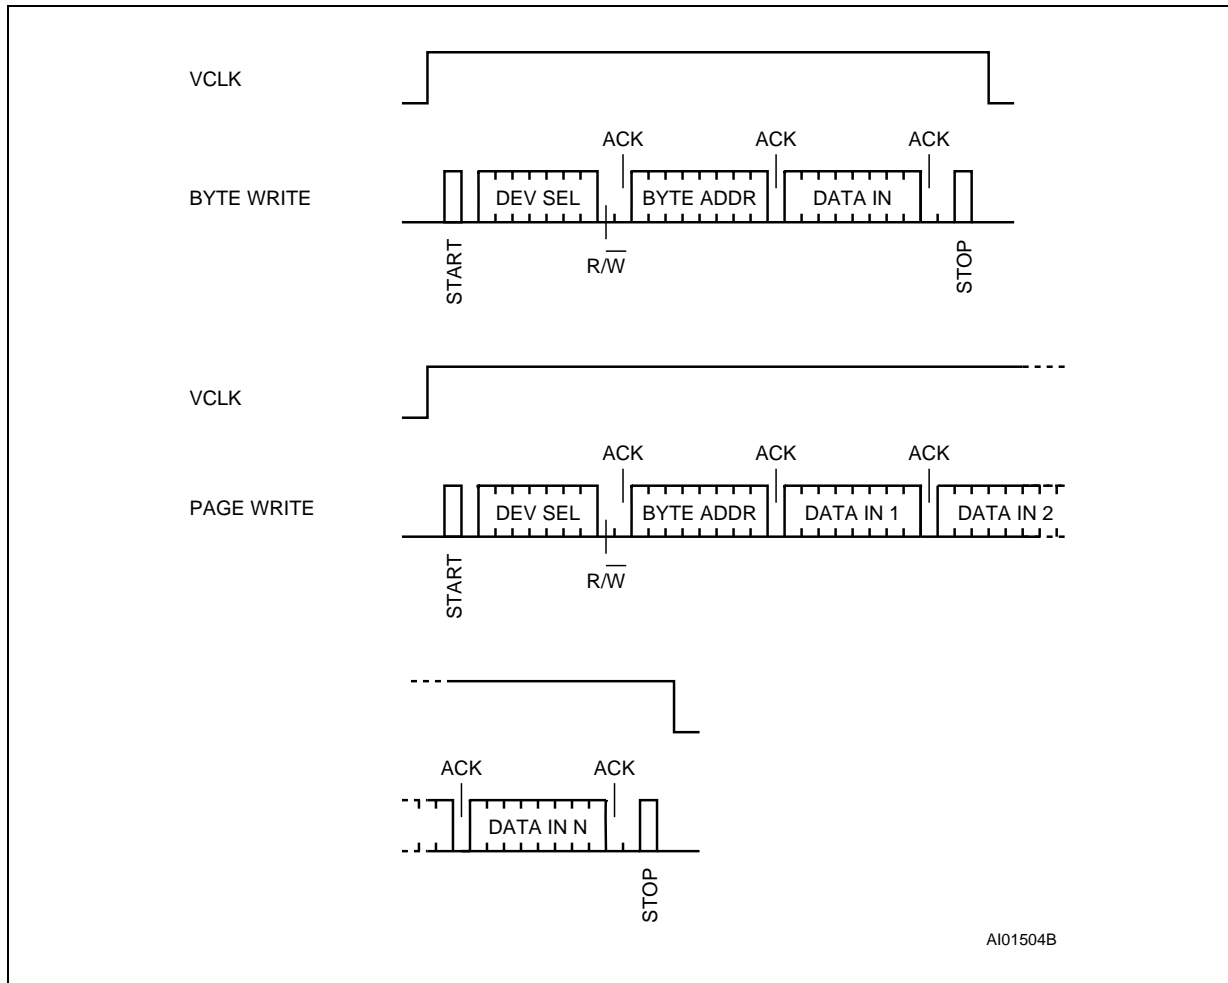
VCLK

BYTE WRITE

ACK

ACK

ACK

DEV SEL

BYTE ADDR

DATA IN

START

$R/\overline{W}$

STOP

VCLK

PAGE WRITE

ACK

ACK

ACK

DEV SEL

BYTE ADDR

DATA IN 1

DATA IN 2

START

$R/\overline{W}$

ACK

ACK

DATA IN N

STOP

AI01504B